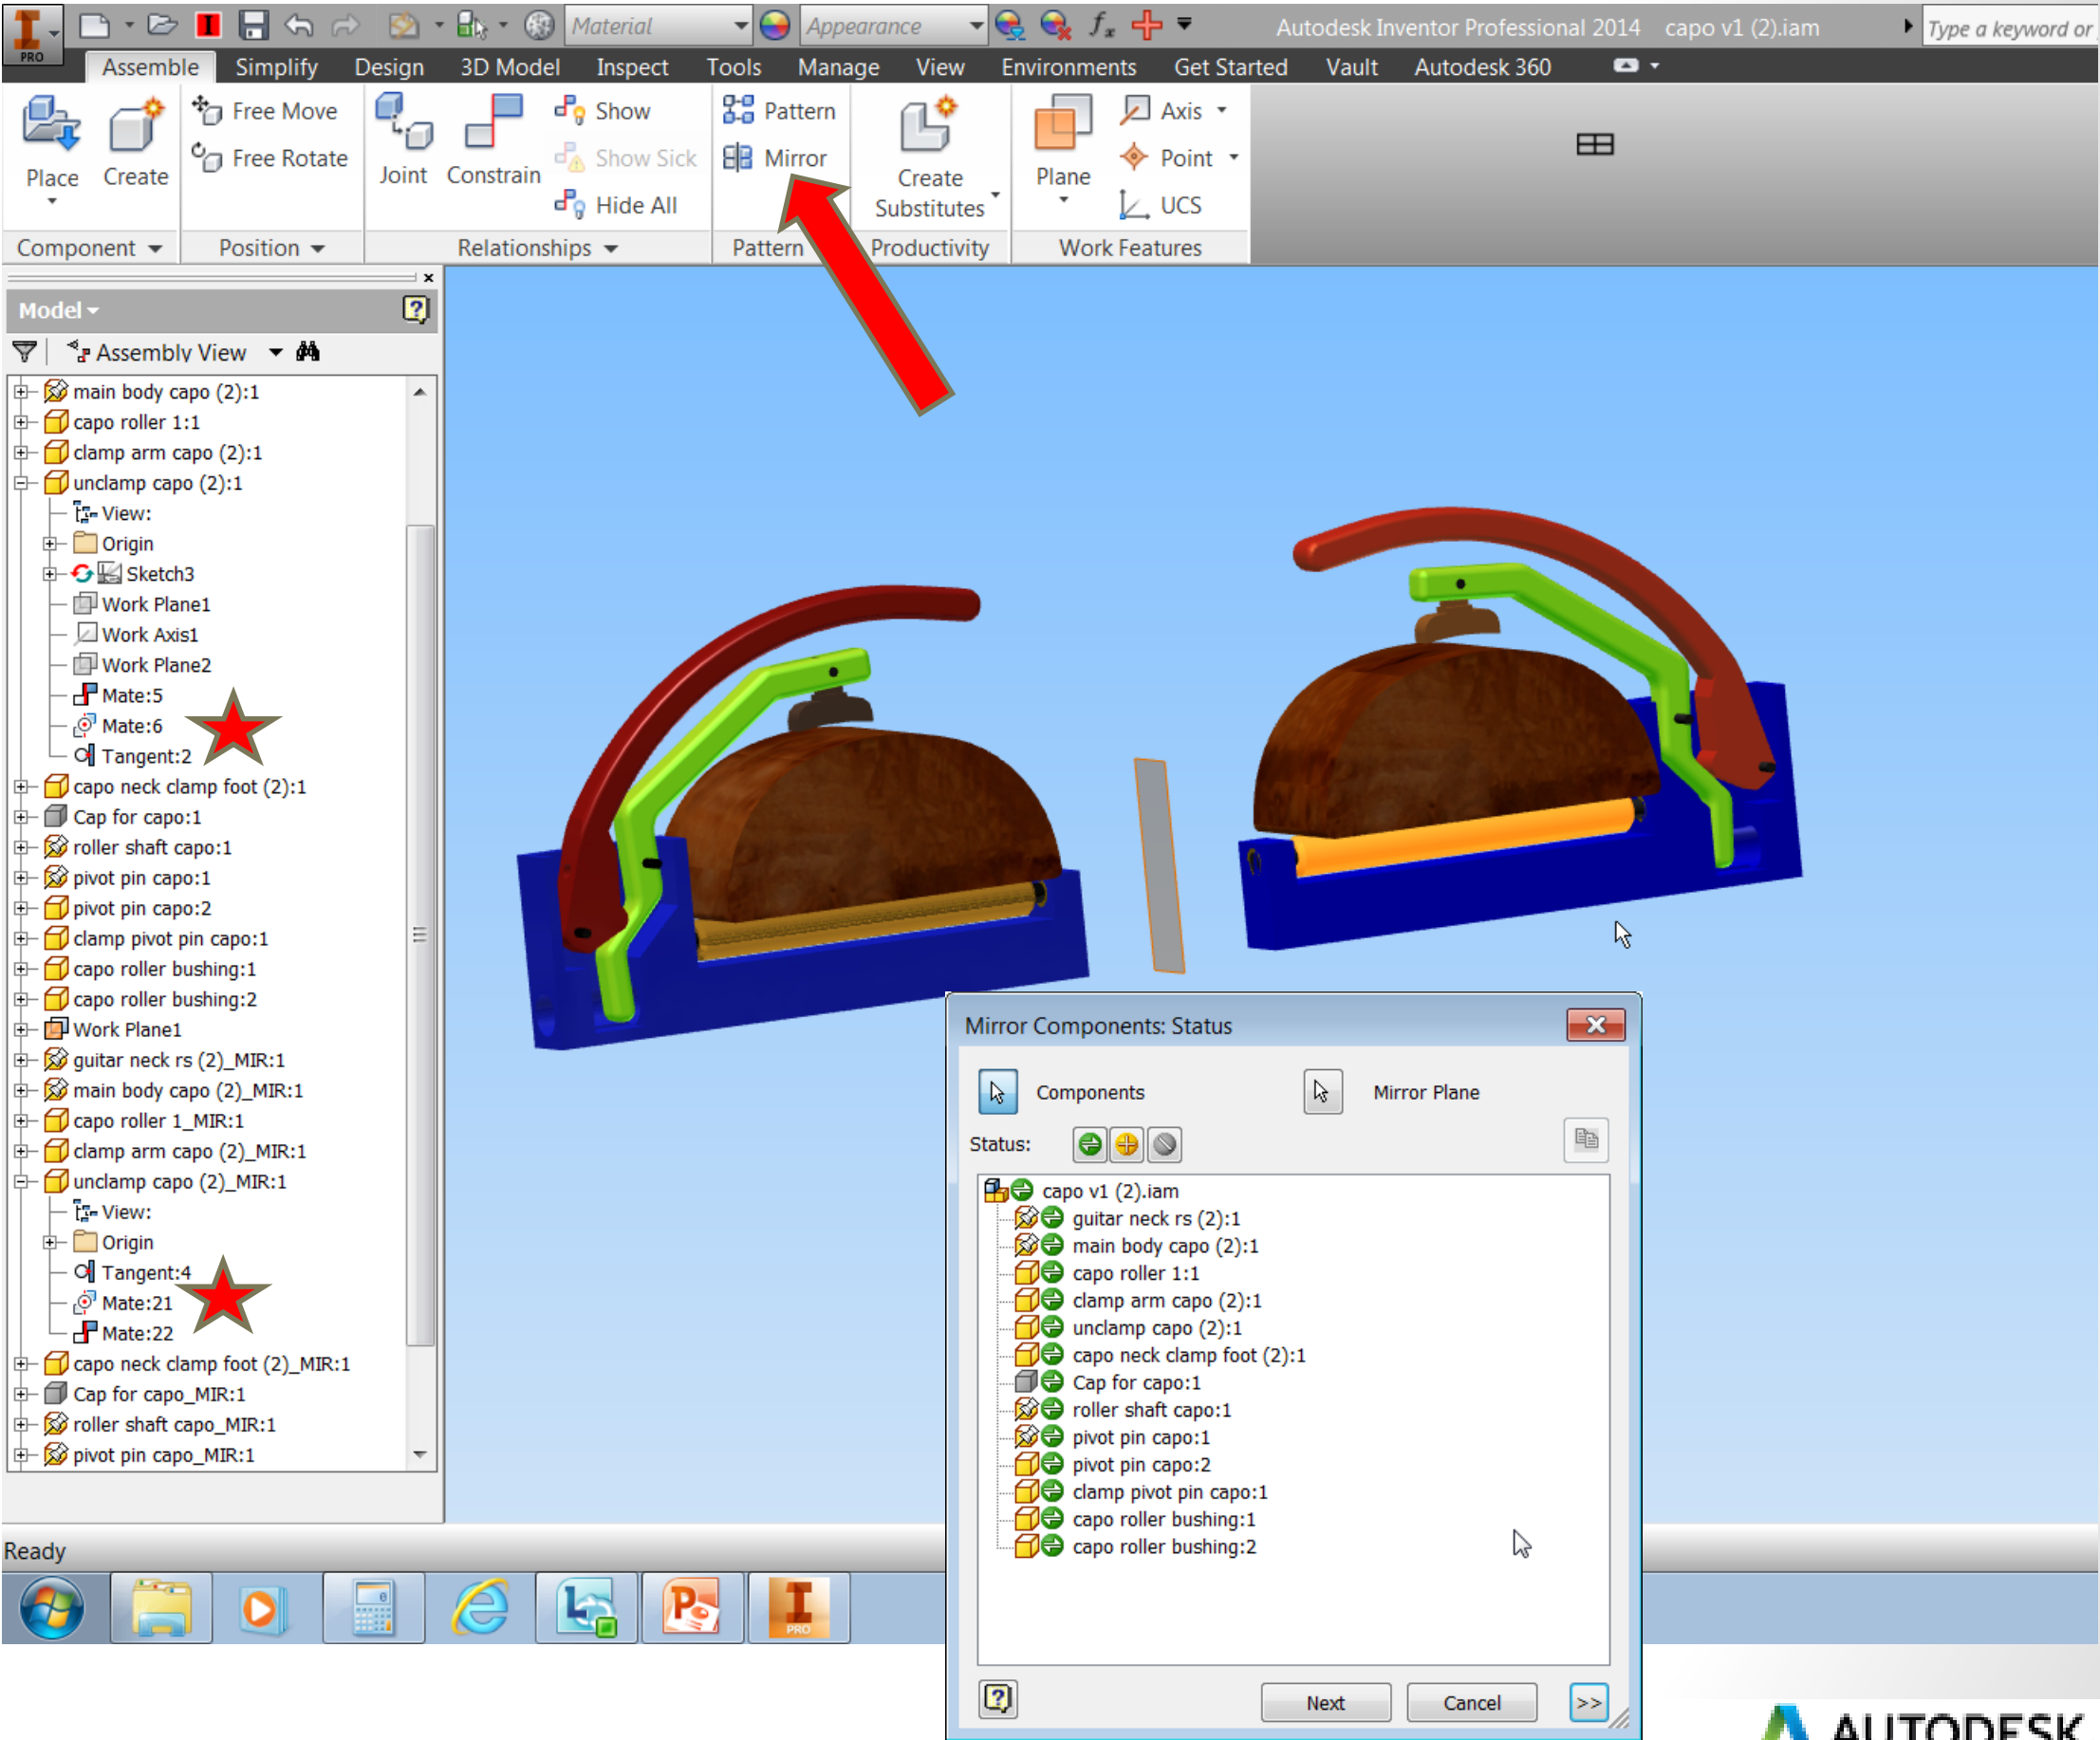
PRO Material Appearance Autodesk Inventor Professional 2014 capo v1 (2).iam Type a keyword or

Assemble Simplify Design 3D Model Inspect Tools Manage View Environments Get Started Vault Autodesk 360

Place Create Free Move Free Rotate Joint Constrain Show Show Sick Hide All Pattern Mirror Create Substitutes Plane Axis Point UCS

Component Position Relationships Pattern Productivity Work Features

Model

Assembly View

main body capo (2):1
capo roller 1:1
clamp arm capo (2):1
unclamp capo (2):1
View:
Origin
Sketch3
Work Plane1
Work Axis1
Work Plane2
Mate:5
Mate:6
Tangent:2
capo neck clamp foot (2):1
Cap for capo:1
roller shaft capo:1
pivot pin capo:1
pivot pin capo:2
clamp pivot pin capo:1
capo roller bushing:1
capo roller bushing:2
Work Plane1
guitar neck rs (2)_MIR:1
main body capo (2)_MIR:1
capo roller 1_MIR:1
clamp arm capo (2)_MIR:1
unclamp capo (2)_MIR:1
View:
Origin
Tangent:4
Mate:21
Mate:22
capo neck clamp foot (2)_MIR:1
Cap for capo_MIR:1
roller shaft capo_MIR:1
pivot pin capo_MIR:1

Mirror Components: Status

Components Mirror Plane

Status:

capo v1 (2).iam
guitar neck rs (2):1
main body capo (2):1
capo roller 1:1
clamp arm capo (2):1
unclamp capo (2):1
capo neck clamp foot (2):1
Cap for capo:1
roller shaft capo:1
pivot pin capo:1
pivot pin capo:2
clamp pivot pin capo:1
capo roller bushing:1
capo roller bushing:2

Next Cancel >>

Ready

AUTODESK